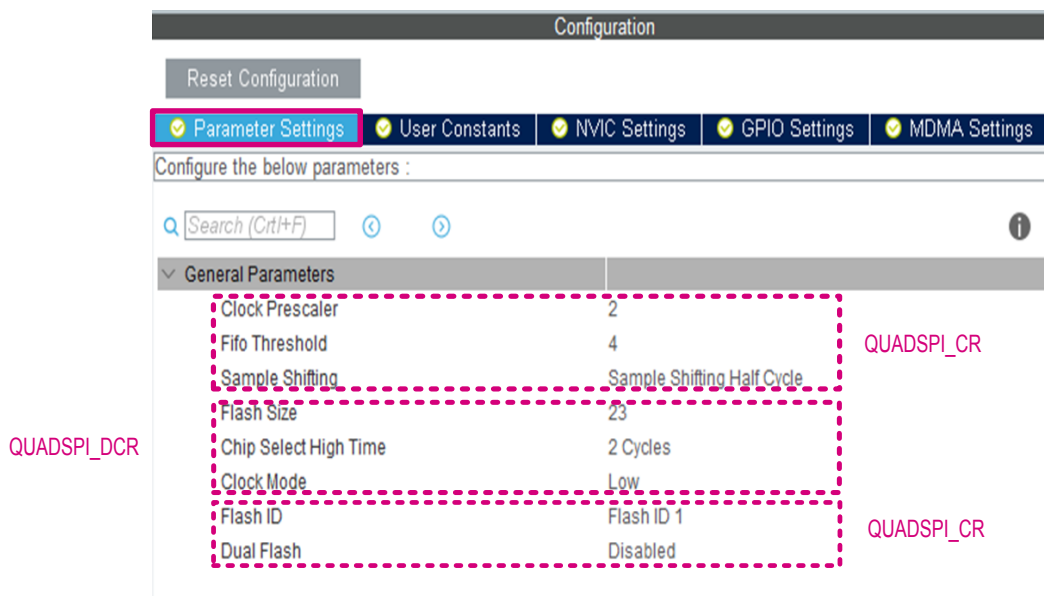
Configuration

Reset Configuration

Parameter Settings | User Constants | NVIC Settings | GPIO Settings | MDMA Settings

Configure the below parameters :

Search (Crtl+F)

General Parameters

| | |
|---|---|
| Clock Prescaler | 2 |
| Fifo Threshold | 4 |
| Sample Shifting | Sample Shifting Half Cycle |
| Flash Size | 23 |
| Chip Select High Time | 2 Cycles |
| Clock Mode | Low |
| Flash ID | Flash ID 1 |
| Dual Flash | Disabled |

QUADSPI_CR

QUADSPI_DCR

QUADSPI_CR